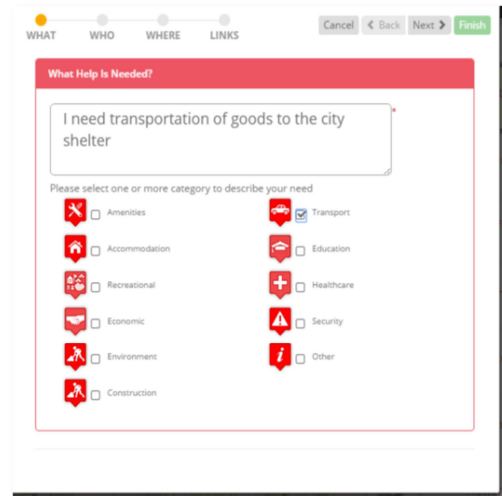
WHAT WHO WHERE LINKS

Cancel < Back Next > Finish

What Help Is Needed?

I need transportation of goods to the city shelter

*

Please select one or more category to describe your need

Amenities

Transport

Accommodation

Education

Recreational

Healthcare

Economic

Security

Environment

Other

Construction